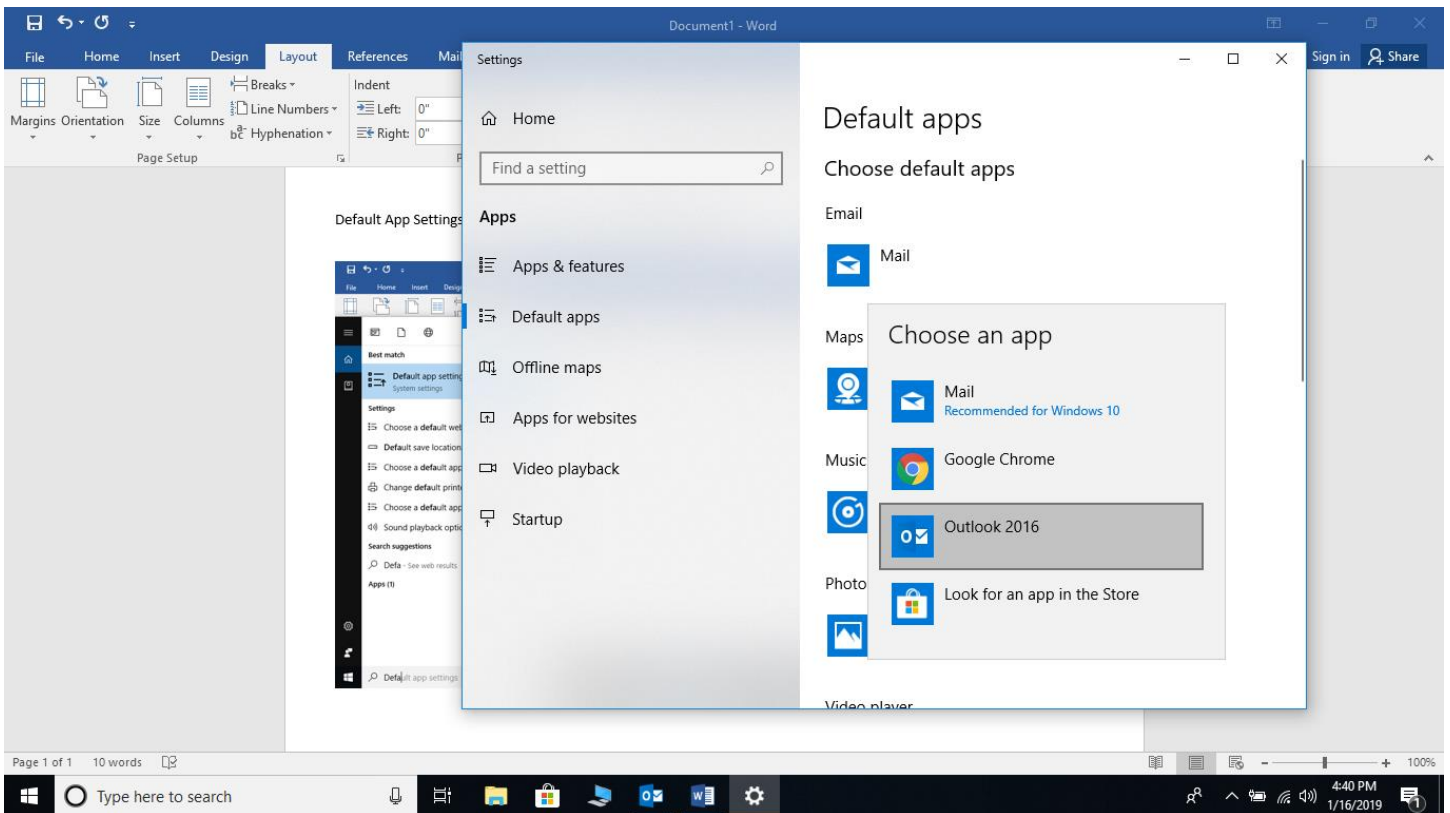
Document1 - Word

File Home Insert Design Layout References Mai

Sign in Share

Margins Orientation Size Columns
Breaks
Line Numbers
Hyphenation
Page Setup

Indent
Left: 0"
Right: 0"

Default App Settings

File Home Insert Desig

Best match
Default app setting
System settings
Settings
Choose a default we
Default save location
Choose a default app
Change default print
Choose a default app
Sound playback optio
Search suggestions
Defa - See web results
Apps (1)
Default app settings

Settings

Home

Find a setting

Apps

Apps & features

Default apps

Offline maps

Apps for websites

Video playback

Startup

Default apps

Choose default apps

Email

Mail

Maps

Music

Photo

Video player

Choose an app

Mail
Recommended for Windows 10

Google Chrome

Outlook 2016

Look for an app in the Store

Page 1 of 1 10 words

100%

Type here to search

4:40 PM
1/16/2019